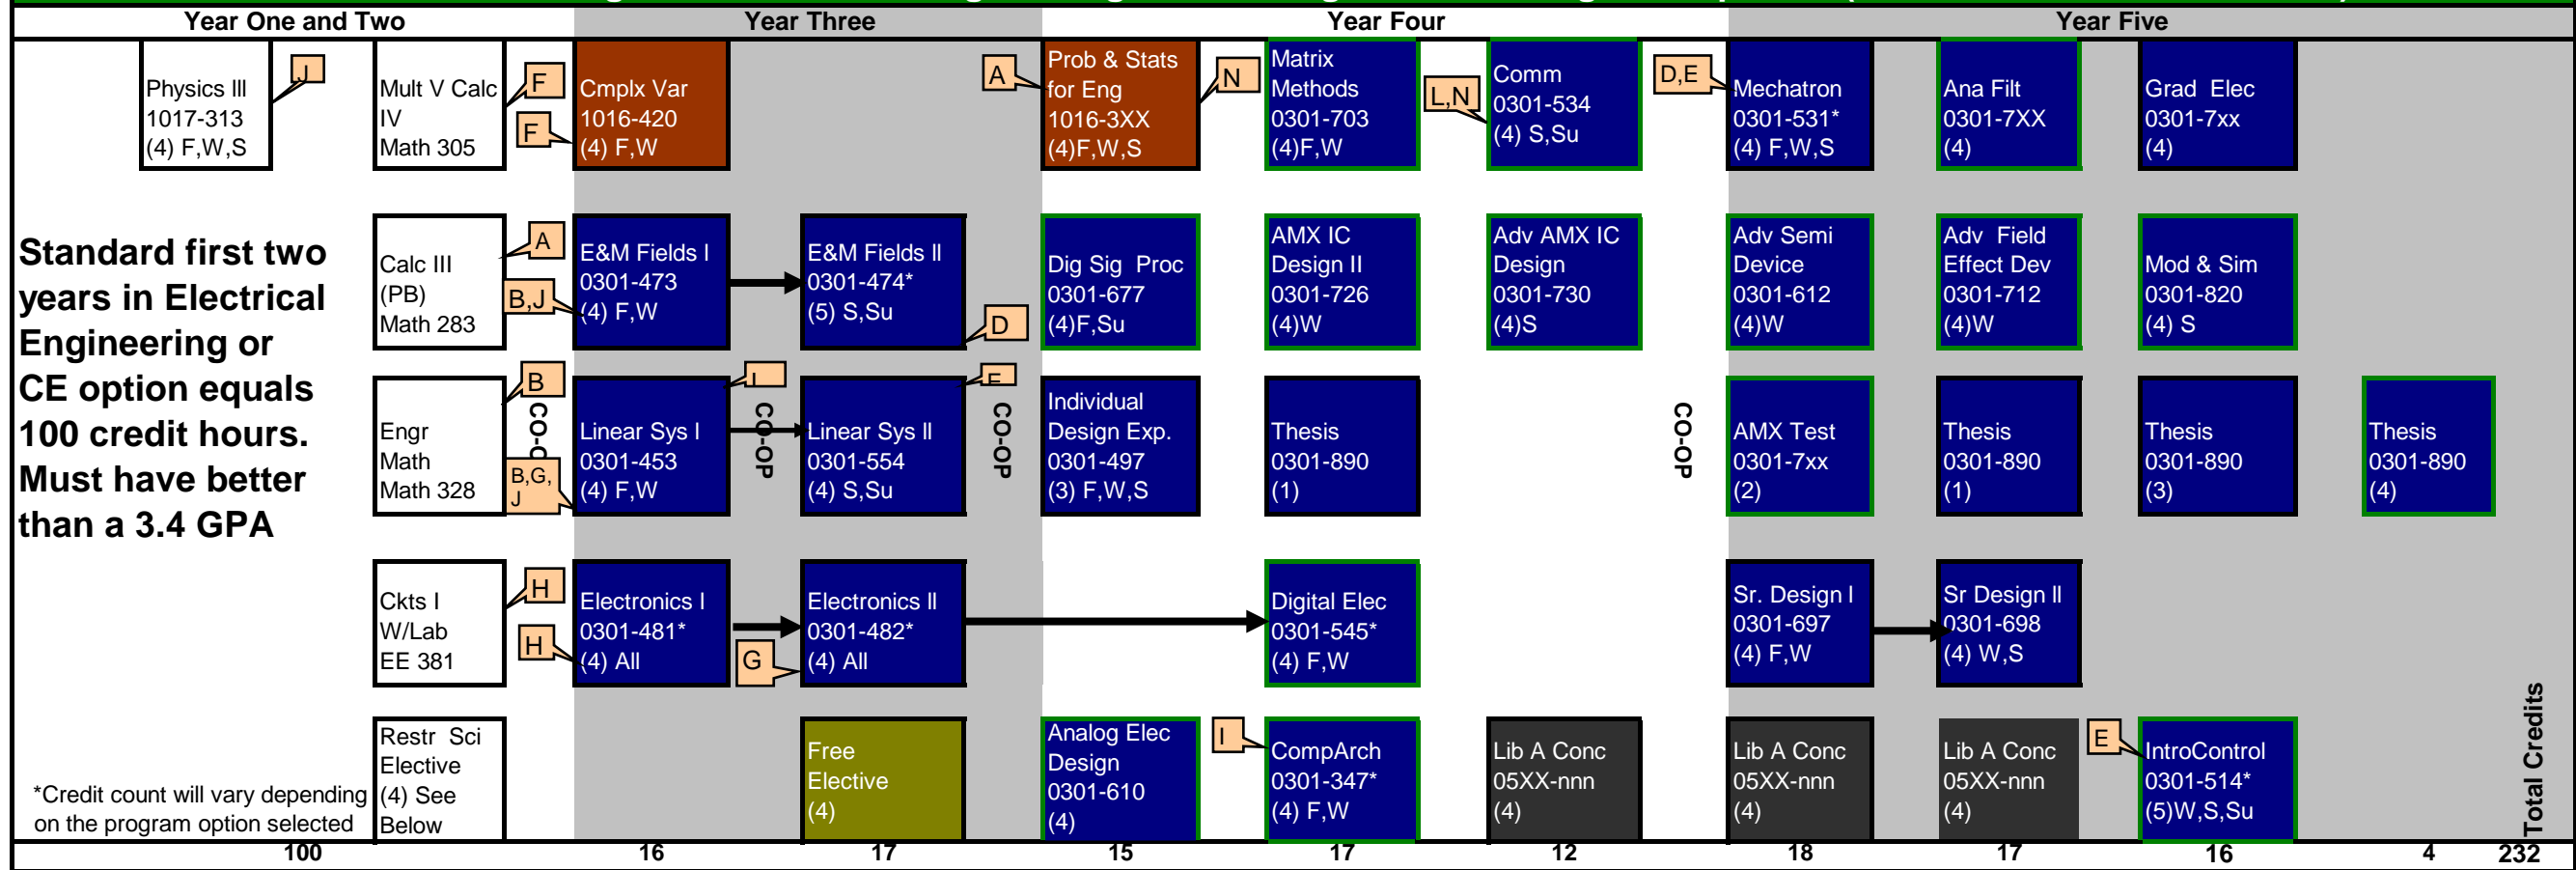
Year One and Two

Year Three

Year Four

Year Five

Physics III 1017-313 (4) F,W,S

J

Mult V Calc IV Math 305

F

F

Cmplx Var 1016-420 (4) F,W

A

Prob & Stats for Eng 1016-3XX (4)F,W,S

N

Matrix Methods 0301-703 (4)F,W

L,N

Comm 0301-534 (4) S,Su

D,E

Mechatron 0301-531* (4) F,W,S

Ana Filt 0301-7XX (4)

Grad Elec 0301-7xx (4)

Standard first two years in Electrical Engineering or CE option equals 100 credit hours. Must have better than a 3.4 GPA

Calc III (PB) Math 283

A

B,J

E&M Fields I 0301-473 (4) F,W

E&M Fields II 0301-474* (5) S,Su

D

Dig Sig Proc 0301-677 (4)F,Su

AMX IC Design II 0301-726 (4)W

Adv AMX IC Design 0301-730 (4)S

Adv Semi Device 0301-612 (4)W

Adv Field Effect Dev 0301-712 (4)W

Mod & Sim 0301-820 (4) S

Engr Math Math 328

B

CO-O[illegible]

B,G, J

Linear Sys I 0301-453 (4) F,W

I

CO-OP

Linear Sys II 0301-554 (4) S,Su

E

CO-OP

Individual Design Exp. 0301-497 (3) F,W,S

Thesis 0301-890 (1)

CO-OP

AMX Test 0301-7xx (2)

Thesis 0301-890 (1)

Thesis 0301-890 (3)

Thesis 0301-890 (4)

Ckts I W/Lab EE 381

H

H

Electronics I 0301-481* (4) All

G

Electronics II 0301-482* (4) All

Digital Elec 0301-545* (4) F,W

Sr. Design I 0301-697 (4) F,W

Sr Design II 0301-698 (4) W,S

*Credit count will vary depending on the program option selected

Restr Sci Elective (4) See Below

Free Elective (4)

Analog Elec Design 0301-610 (4)

I

CompArch 0301-347* (4) F,W

Lib A Conc 05XX-nnn (4)

Lib A Conc 05XX-nnn (4)

Lib A Conc 05XX-nnn (4)

E

IntroControl 0301-514* (5)W,S,Su

Total Credits

| 100 | 16 | 17 | 15 | 17 | 12 | 18 | 17 | 16 | 4 | 232 |
|---|---|---|---|---|---|---|---|---|---|---|